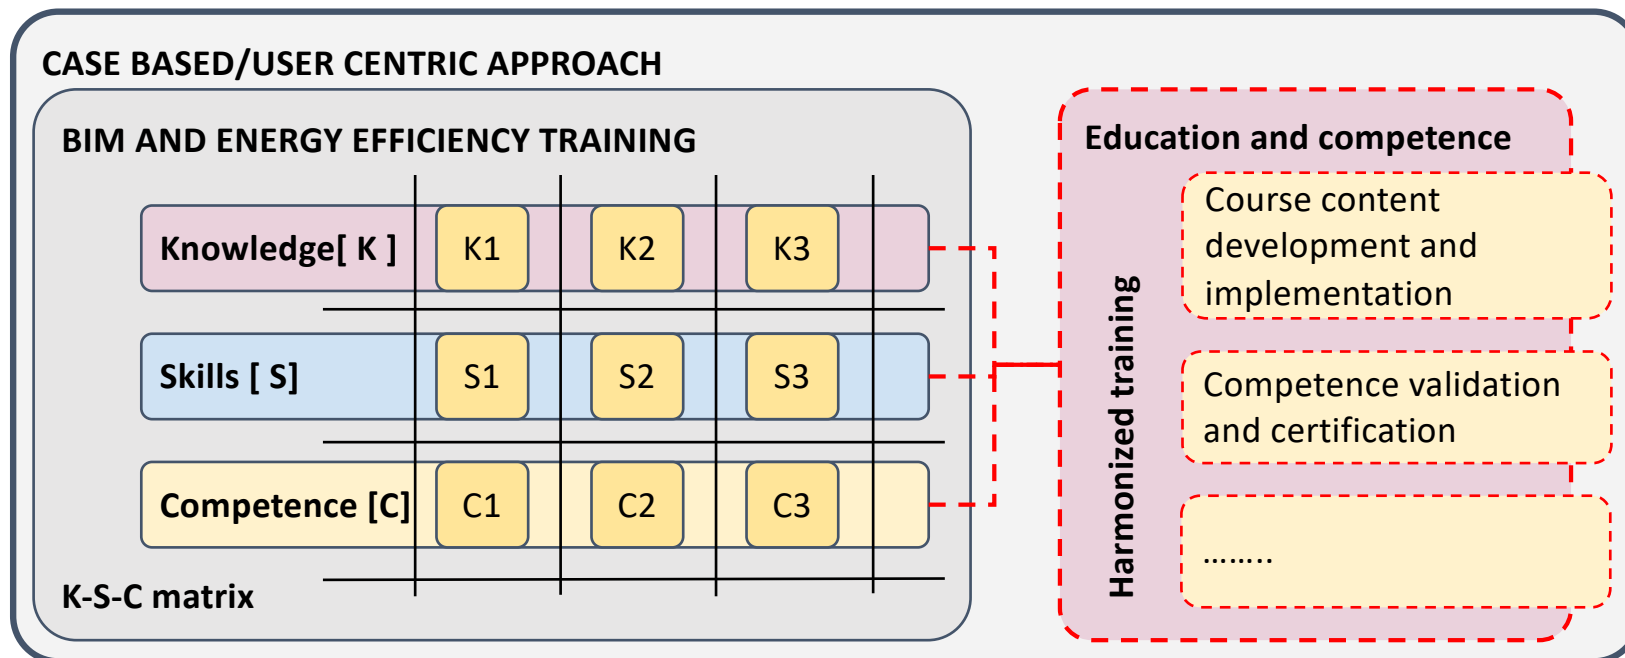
CASE BASED/USER CENTRIC APPROACH

BIM AND ENERGY EFFICIENCY TRAINING

Knowledge[ K ] K1 K2 K3

Skills [ S] S1 S2 S3

Competence [C] C1 C2 C3

K-S-C matrix

Education and competence

Harmonized training

Course content development and implementation

Competence validation and certification

……..